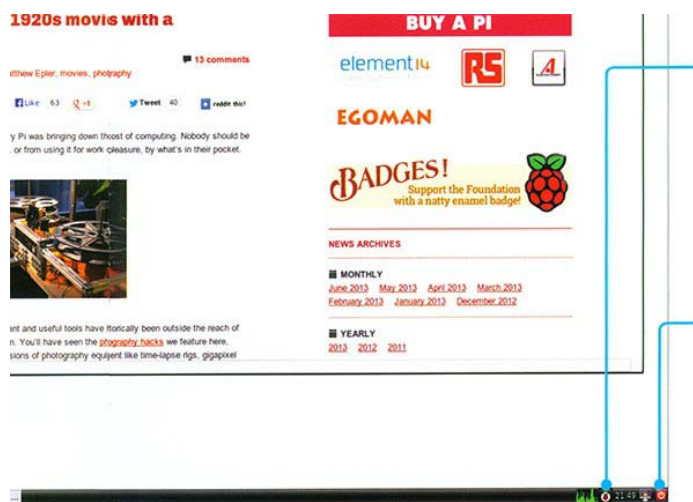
1920s movis with a

13 comments

tthew Epler, movies, photgraphy

Like 63 +1 Tweet 40 reddit this!

y Pi was bringing down thoost of computing. Nobody should be , or from using it for work pleasure, by what's in their pocket.

ant and useful tools have ltorically been outside the reach of n. You'll have seen the phtography hacks we feature here, sions of photography equiplent like time-lapse rigs, gigapixel

BUY A PI

element14

RS

A

EGOMAN

BADGES!
Support the Foundation with a natty enamel badge!

NEWS ARCHIVES

MONTHLY
June 2013 May 2013 April 2013 March 2013
February 2013 January 2013 December 2012

YEARLY
2013 2012 2011

21:49